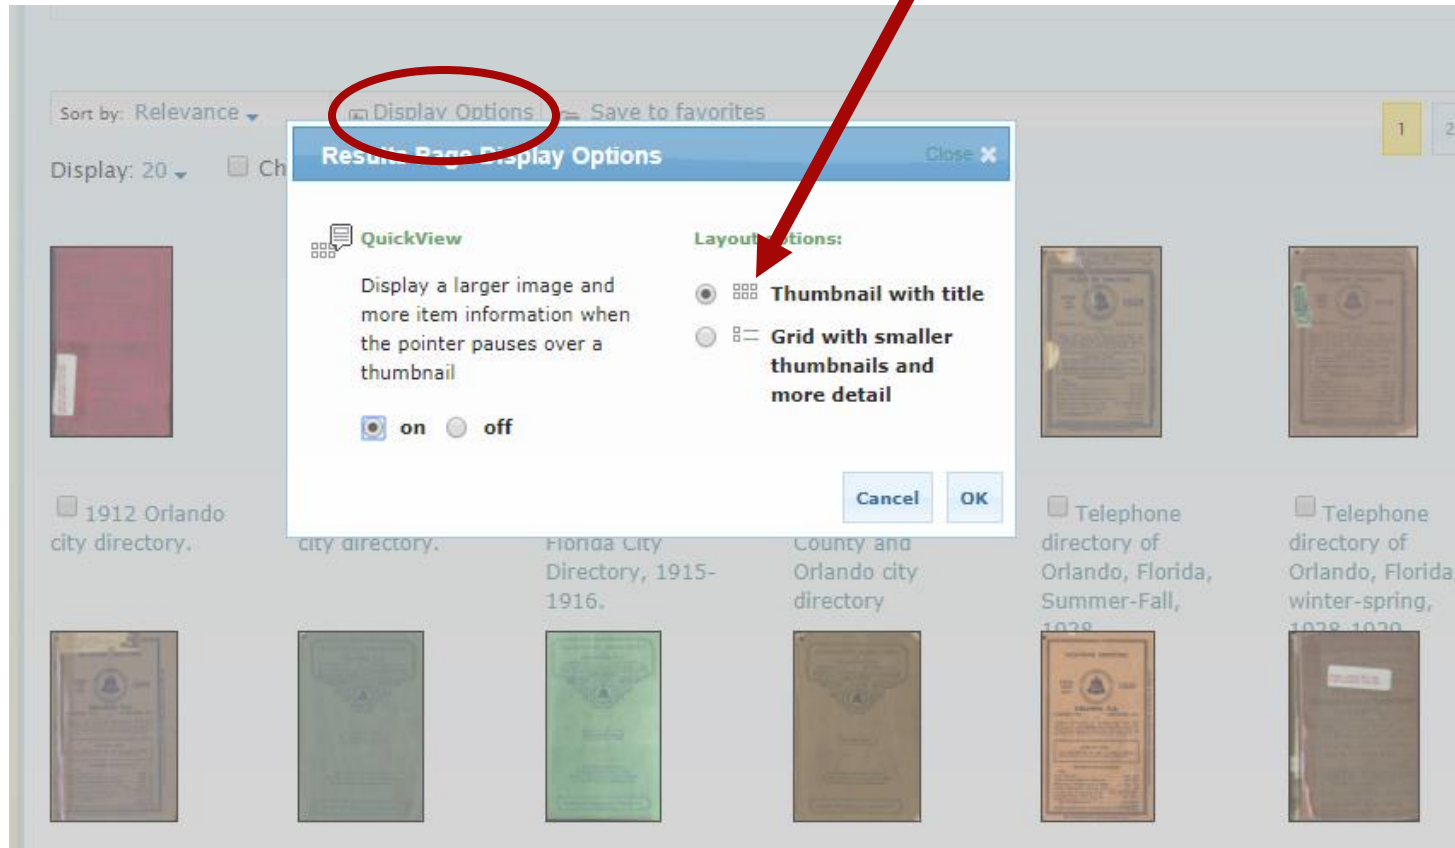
Sort by: Relevance

Display Options

Save to favorites

1

2

Display: 20

Ch

Results Page Display Options

Close ✖

QuickView

Display a larger image and more item information when the pointer pauses over a thumbnail

on off

Layout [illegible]tions:

Thumbnail with title

Grid with smaller thumbnails and more detail

Cancel

OK

1912 Orlando city directory.

city directory.

Florida City Directory, 1915-1916.

County and Orlando city directory

Telephone directory of Orlando, Florida, Summer-Fall, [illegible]

Telephone directory of Orlando, Florida winter-spring, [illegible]